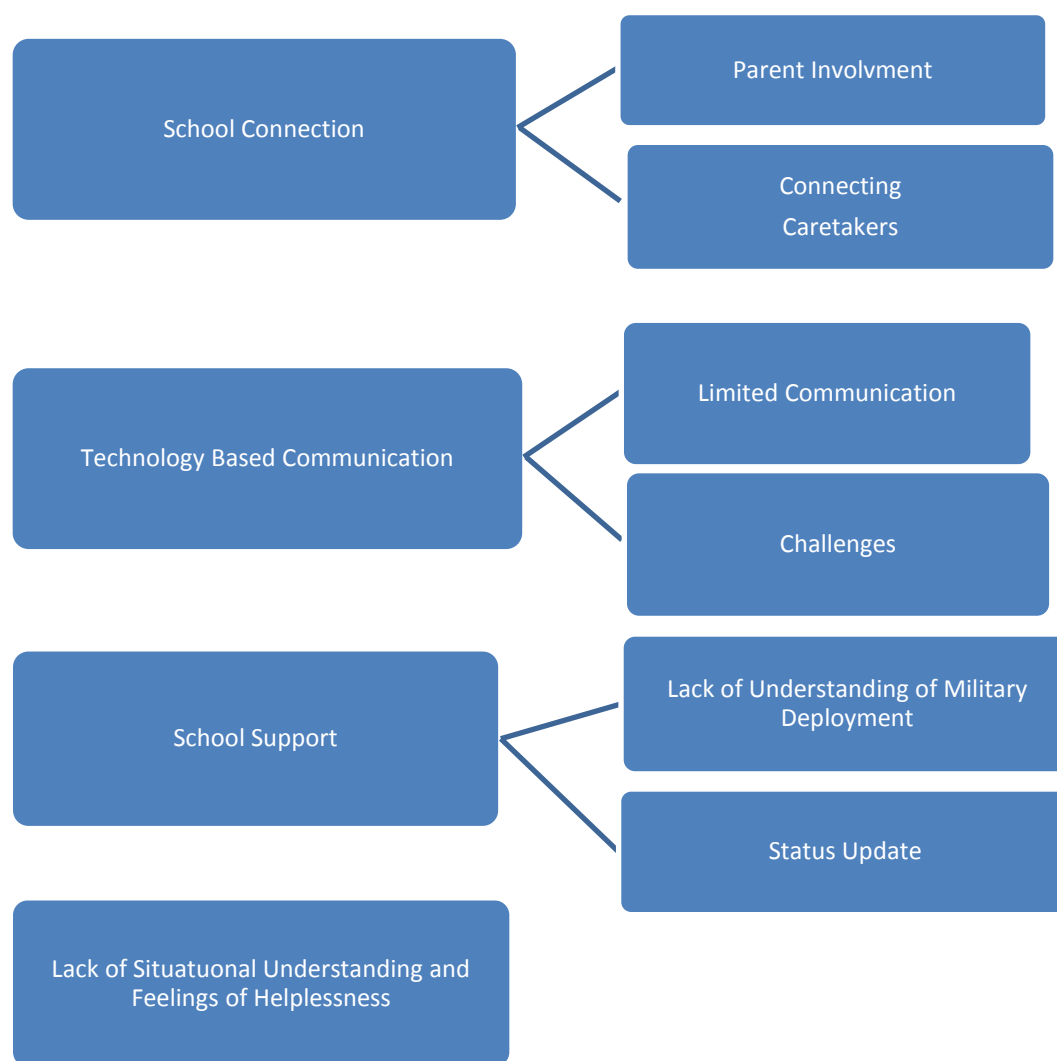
School Connection

Parent Involvment

Connecting
Caretakers

Technology Based Communication

Limited Communication

Challenges

School Support

Lack of Understanding of Military Deployment

Status Update

Lack of Situatuonal Understanding and Feelings of Helplessness